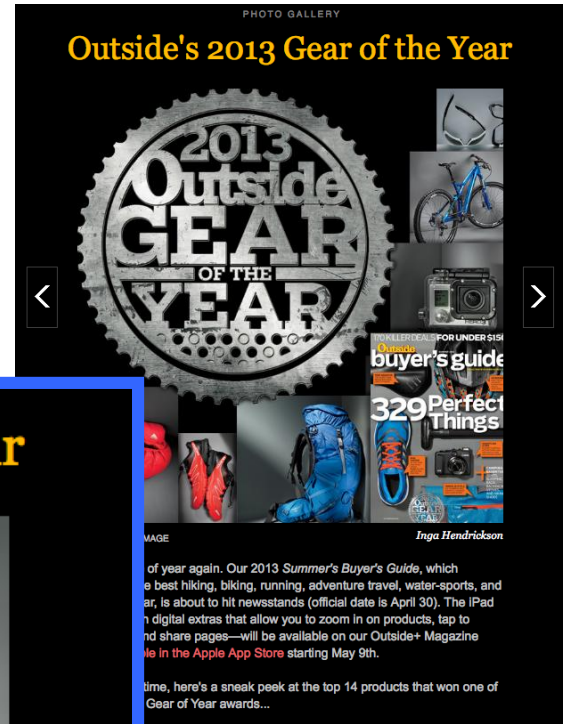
PHOTO GALLERY

Outside's 2013 Gear of the Year

2013 Outside GEAR OF THE YEAR

110 KILLER DEALS FOR UNDER $15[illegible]

Outside buyer's guide

329 Perfect Things

ar

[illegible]MAGE

Inga Hendrickson

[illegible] of year again. Our 2013 *Summer's Buyer's Guide*, which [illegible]e best hiking, biking, running, adventure travel, water-sports, and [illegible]ar, is about to hit newsstands (official date is April 30). The iPad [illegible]h digital extras that allow you to zoom in on products, tap to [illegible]nd share pages—will be available on our Outside+ Magazine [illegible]ble in the Apple App Store starting May 9th.

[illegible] time, here's a sneak peek at the top 14 products that won one of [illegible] Gear of Year awards...